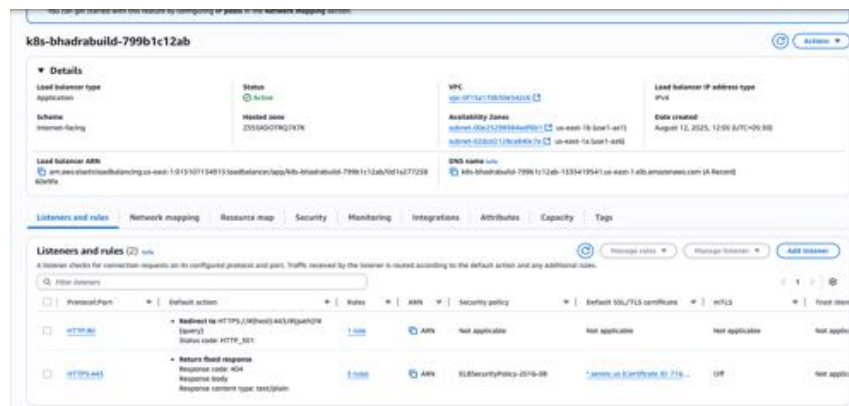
You can get started with this feature by configuring IP pools in the Network mapping section.

k8s-bhadrabuild-799b1c12ab

Actions ▼

▼ Details

Load balancer type
Application

Status
Active

VPC
vpc-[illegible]

Load balancer IP address type
IPv4

Scheme
Internet-facing

Hosted zone
Z35SXDOTRQ7X7K

Availability Zones
subnet-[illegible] us-east-1b (use1-az1)
subnet-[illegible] us-east-1a (use1-az6)

Date created
August 12, 2025, 12:05 (UTC+05:30)

Load balancer ARN
arn:aws:elasticloadbalancing:us-east-1:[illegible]:loadbalancer/app/k8s-bhadrabuild-799b1c12ab/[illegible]

DNS name Info
k8s-bhadrabuild-799b1c12ab-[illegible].us-east-1.elb.amazonaws.com (A Record)

Listeners and rules | Network mapping | Resource map | Security | Monitoring | Integrations | Attributes | Capacity | Tags

Listeners and rules (2) Info

Manage rules ▼ | Manage listener ▼ | Add listener

A listener checks for connection requests on its configured protocol and port. Traffic received by the listener is routed according to the default action and any additional rules.

Filter listeners

< 1 >

| | Protocol:Port | Default action | Rules | ARN | Security policy | Default SSL/TLS certificate | mTLS | Trust store |
|---|---|---|---|---|---|---|---|---|
| ☐ | HTTP:80 | • Redirect to HTTPS://#{host}:443/#{path}?#{query} Status code: HTTP_301 | 1 rule | ARN | Not applicable | Not applicable | Not applicable | Not applic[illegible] |
| ☐ | HTTPS:443 | • Return fixed response Response code: 404 Response body Response content type: text/plain | 5 rules | ARN | ELBSecurityPolicy-2016-08 | *.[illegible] (Certificate ID: 716...) | Off | Not applic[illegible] |